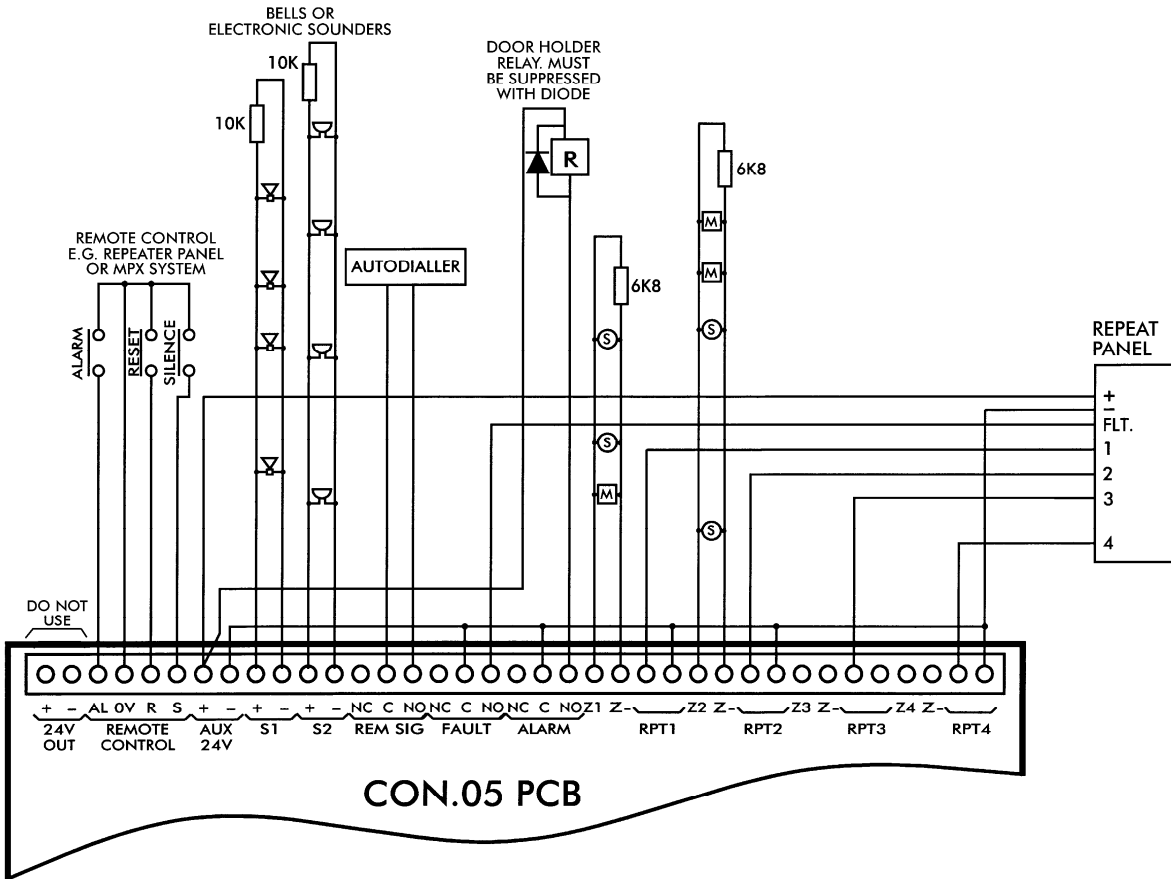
BELLS OR ELECTRONIC SOUNDERS

10K

10K

DOOR HOLDER RELAY. MUST BE SUPPRESSED WITH DIODE

R

6K8

REMOTE CONTROL E.G. REPEATER PANEL OR MPX SYSTEM

AUTODIALLER

6K8

M

M

S

S

S

M

S

ALARM

RESET

SILENCE

REPEAT PANEL

+

-

FLT.

1

2

3

4

DO NOT USE

+ - AL 0V R S + - + - + - NC C NO NC C NO NC C NO Z1 Z- Z2 Z- Z3 Z- Z4 Z-

24V OUT

REMOTE CONTROL

AUX 24V

S1

S2

REM SIG

FAULT

ALARM

RPT1

RPT2

RPT3

RPT4

CON.05 PCB